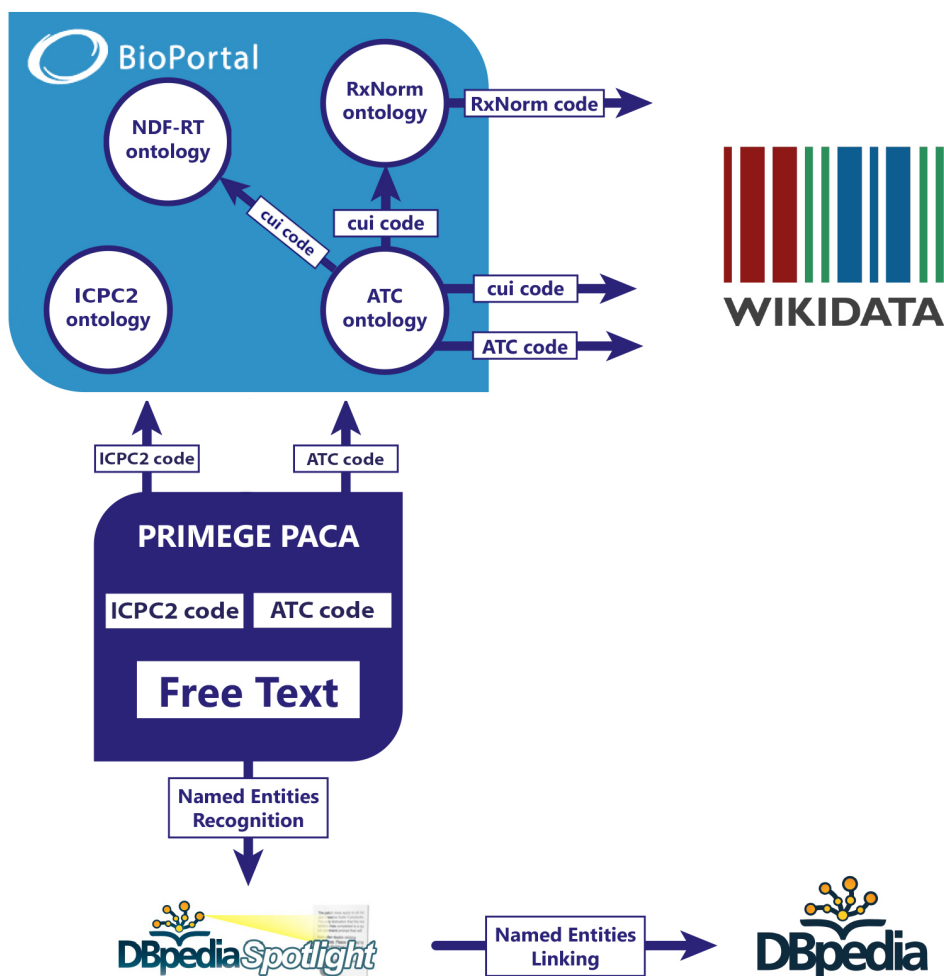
BioPortal

NDF-RT ontology

RxNorm ontology

RxNorm code

cui code

cui code

ICPC2 ontology

ATC ontology

cui code

ATC code

WIKIDATA

ICPC2 code

ATC code

PRIMEGE PACA

ICPC2 code

ATC code

Free Text

Named Entities Recognition

DBpedia Spotlight

Named Entities Linking

DBpedia